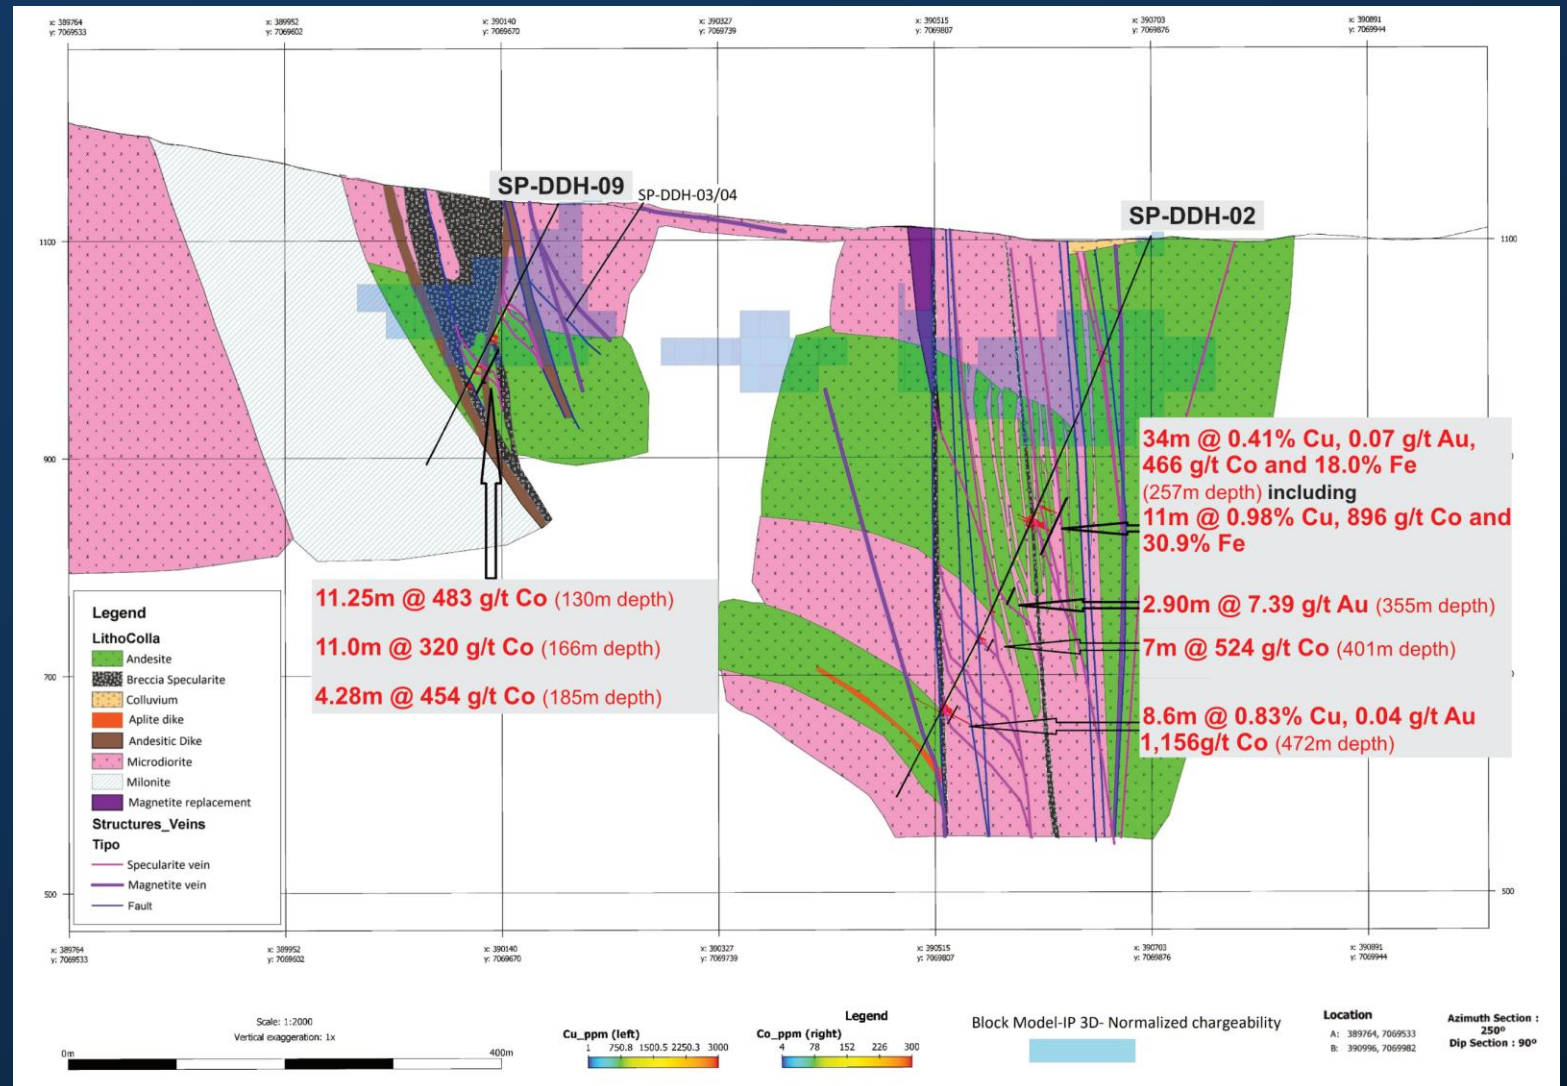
x: 389764
y: 7069533

x: 389952
y: 7069602

x: 390140
y: 7069670

x: 390327
y: 7069739

x: 390515
y: 7069807

x: 390703
y: 7069876

x: 390891
y: 7069944

1100
900
700
500

1100
500

SP-DDH-09

SP-DDH-03/04

SP-DDH-02

34m @ 0.41% Cu, 0.07 g/t Au, 466 g/t Co and 18.0% Fe (257m depth) including
11m @ 0.98% Cu, 896 g/t Co and 30.9% Fe

2.90m @ 7.39 g/t Au (355m depth)

7m @ 524 g/t Co (401m depth)

8.6m @ 0.83% Cu, 0.04 g/t Au
1,156g/t Co (472m depth)

11.25m @ 483 g/t Co (130m depth)

11.0m @ 320 g/t Co (166m depth)

4.28m @ 454 g/t Co (185m depth)

Legend
LithoColla
Andesite
Breccia Specularite
Colluvium
Aplite dike
Andesitic Dike
Microdiorite
Milonite
Magnetite replacement
Structures_Veins
Tipo
Specularite vein
Magnetite vein
Fault

x: 389764
y: 7069533

x: 389952
y: 7069602

x: 390140
y: 7069670

x: 390327
y: 7069739

x: 390515
y: 7069807

x: 390703
y: 7069876

x: 390891
y: 7069944

Scale: 1:2000
Vertical exaggeration: 1x
0m
400m

Legend
Cu_ppm (left)
1 750.8 1500.5 2250.3 3000
Co_ppm (right)
4 78 152 226 300

Block Model-IP 3D- Normalized chargeability

Location
A: 389764, 7069533
B: 390996, 7069982

Azimuth Section : 250°
Dip Section : 90°